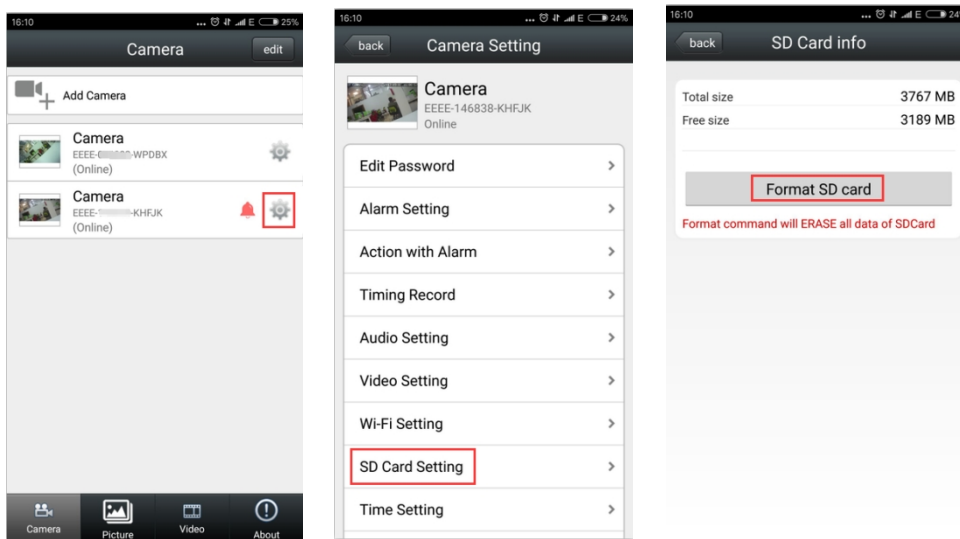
16:10 25%

Camera

edit

Add Camera

Camera
EEEE-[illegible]-WPDBX
(Online)

Camera
EEEE-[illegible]-KHFJK
(Online)

Camera

Picture

Video

About

16:10 24%

back

Camera Setting

Camera
EEEE-146838-KHFJK
Online

Edit Password

Alarm Setting

Action with Alarm

Timing Record

Audio Setting

Video Setting

Wi-Fi Setting

SD Card Setting

Time Setting

16:10 24

back

SD Card info

Total size 3767 MB

Free size 3189 MB

Format SD card

Format command will ERASE all data of SDCard